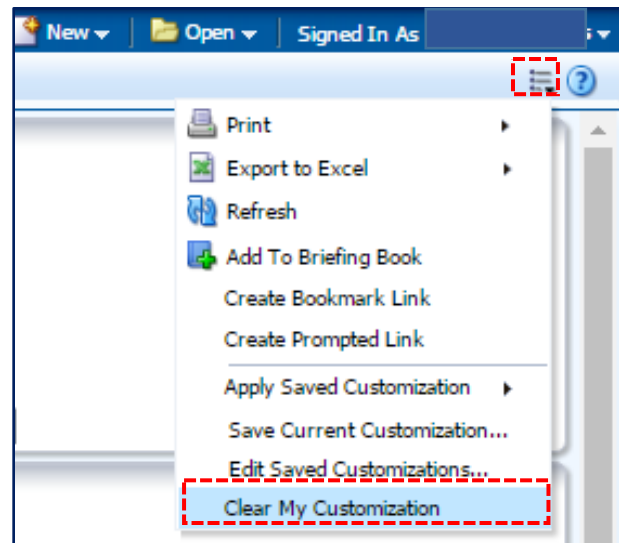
New ▾ | Open ▾ | Signed In As

Print
Export to Excel
Refresh
Add To Briefing Book
Create Bookmark Link
Create Prompted Link
Apply Saved Customization
Save Current Customization...
Edit Saved Customizations...
Clear My Customization